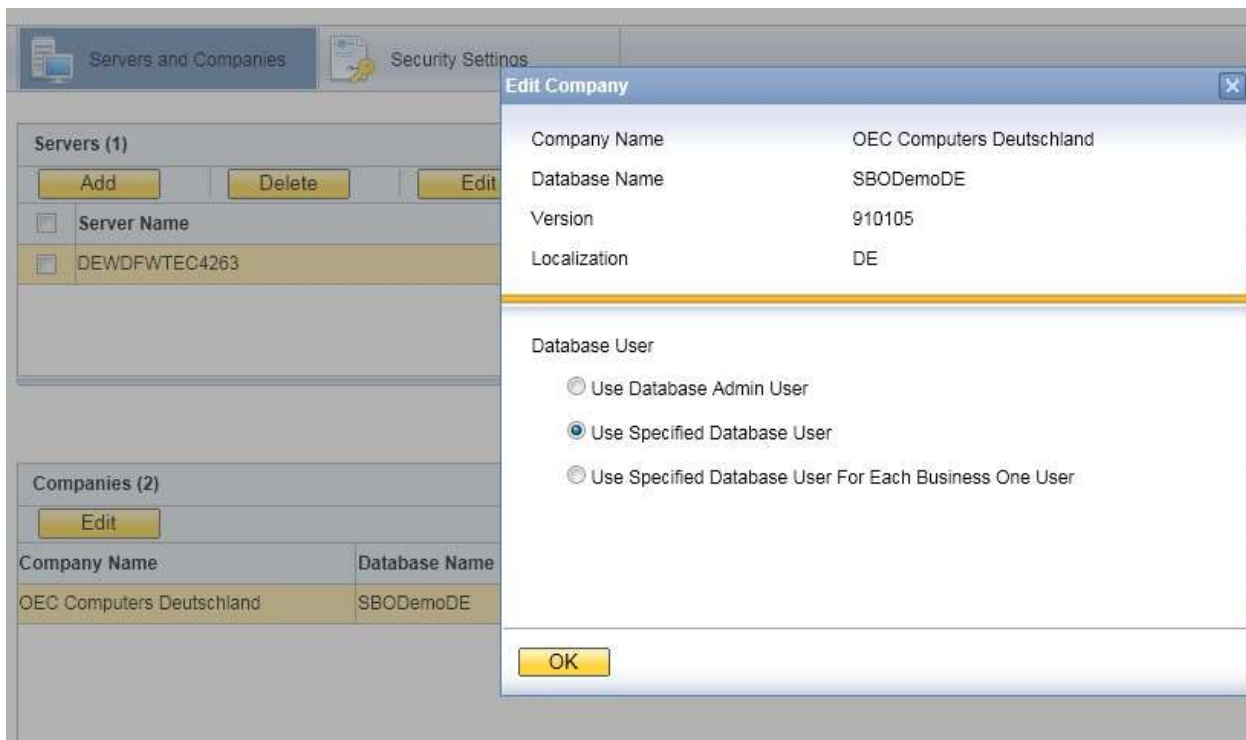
Servers and Companies

Security Settings

Servers (1)

Add

Delete

Edit

Server Name

DEWDFWTEC4263

Companies (2)

Edit

| Company Name | Database Name |
|---|---|
| OEC Computers Deutschland | SBODemoDE |

Edit Company

| | |
|---|---|
| Company Name | OEC Computers Deutschland |
| Database Name | SBODemoDE |
| Version | 910105 |
| Localization | DE |

Database User

Use Database Admin User

Use Specified Database User

Use Specified Database User For Each Business One User

OK